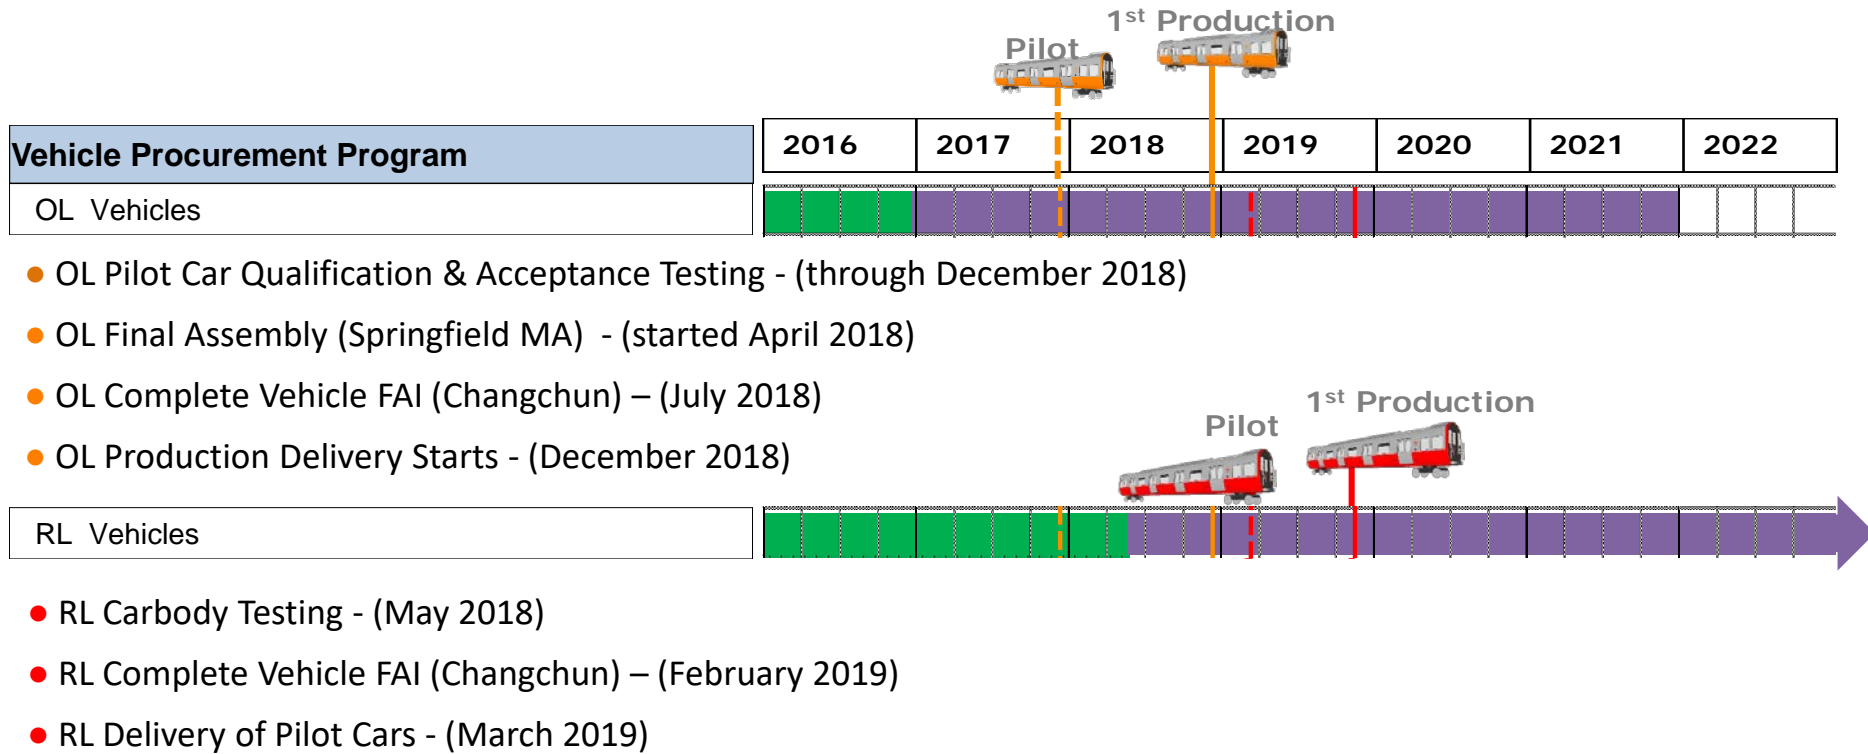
$1^{st}$ Production

Pilot

Vehicle Procurement Program

| 2016 | 2017 | 2018 | 2019 | 2020 | 2021 | 2022 |
|---|---|---|---|---|---|---|

OL Vehicles

- OL Pilot Car Qualification & Acceptance Testing - (through December 2018)
- OL Final Assembly (Springfield MA) - (started April 2018)
- OL Complete Vehicle FAI (Changchun) – (July 2018)
- OL Production Delivery Starts - (December 2018)

$1^{st}$ Production

Pilot

RL Vehicles

- RL Carbody Testing - (May 2018)
- RL Complete Vehicle FAI (Changchun) – (February 2019)
- RL Delivery of Pilot Cars - (March 2019)